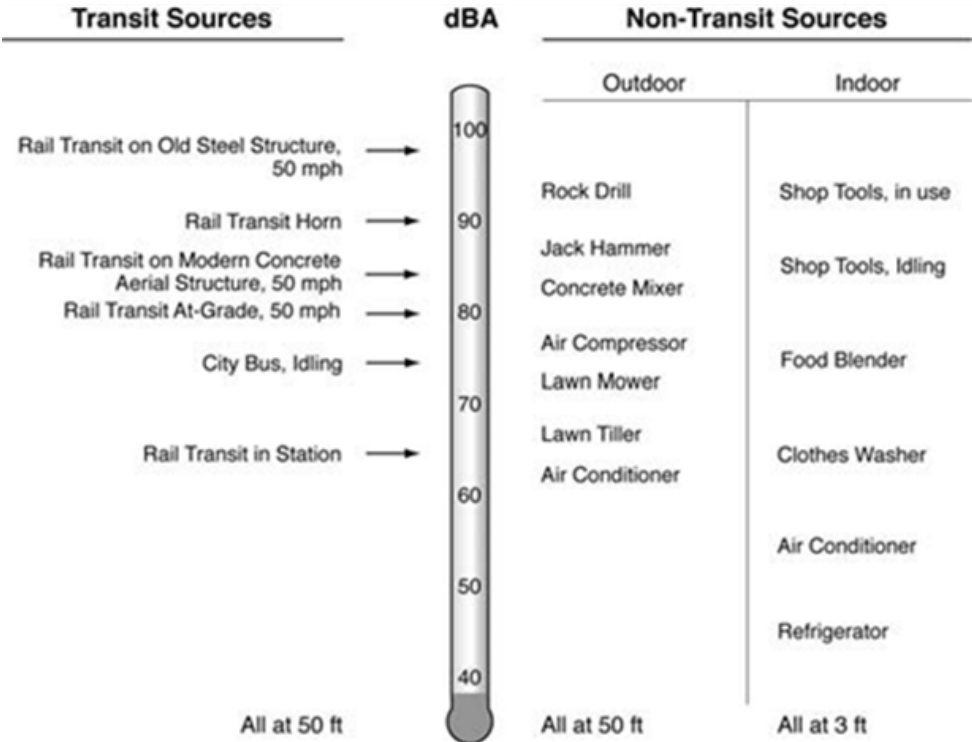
Transit Sources

Rail Transit on Old Steel Structure, 50 mph

Rail Transit Horn

Rail Transit on Modern Concrete Aerial Structure, 50 mph

Rail Transit At-Grade, 50 mph

City Bus, Idling

Rail Transit in Station

All at 50 ft

dBA

100

90

80

70

60

50

40

Non-Transit Sources

Outdoor

Rock Drill

Jack Hammer

Concrete Mixer

Air Compressor

Lawn Mower

Lawn Tiller

Air Conditioner

All at 50 ft

Indoor

Shop Tools, in use

Shop Tools, Idling

Food Blender

Clothes Washer

Air Conditioner

Refrigerator

All at 3 ft